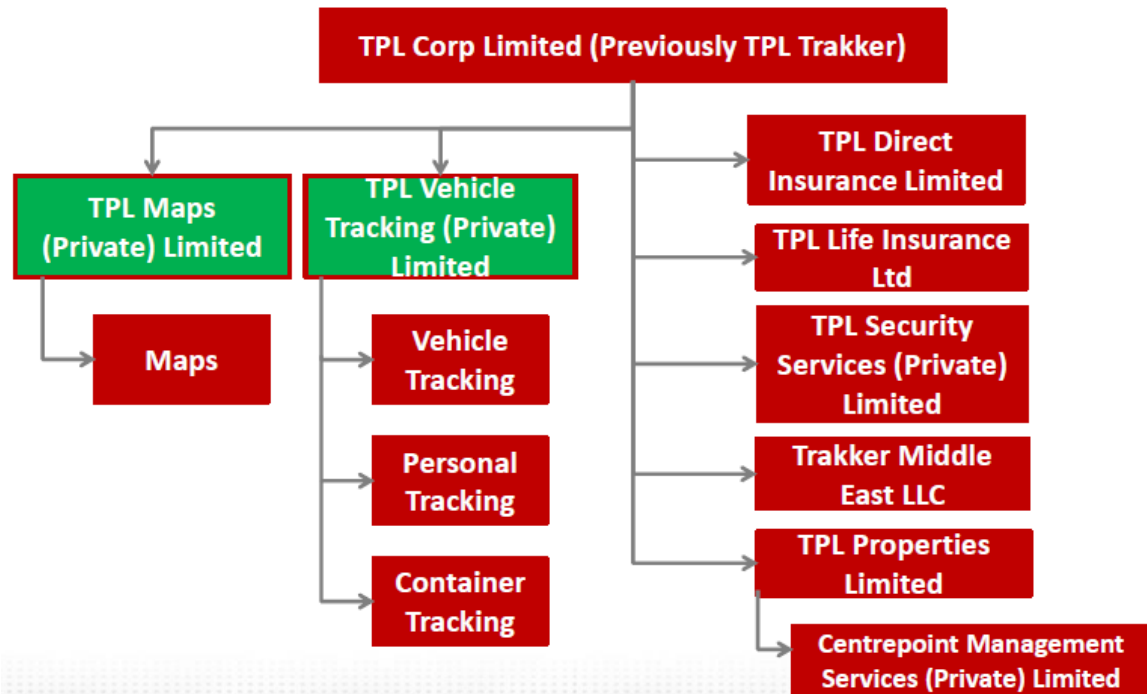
TPL Corp Limited (Previously TPL Trakker)

TPL Maps (Private) Limited

Maps

TPL Vehicle Tracking (Private) Limited

Vehicle Tracking

Personal Tracking

Container Tracking

TPL Direct Insurance Limited

TPL Life Insurance Ltd

TPL Security Services (Private) Limited

Trakker Middle East LLC

TPL Properties Limited

Centrepoint Management Services (Private) Limited